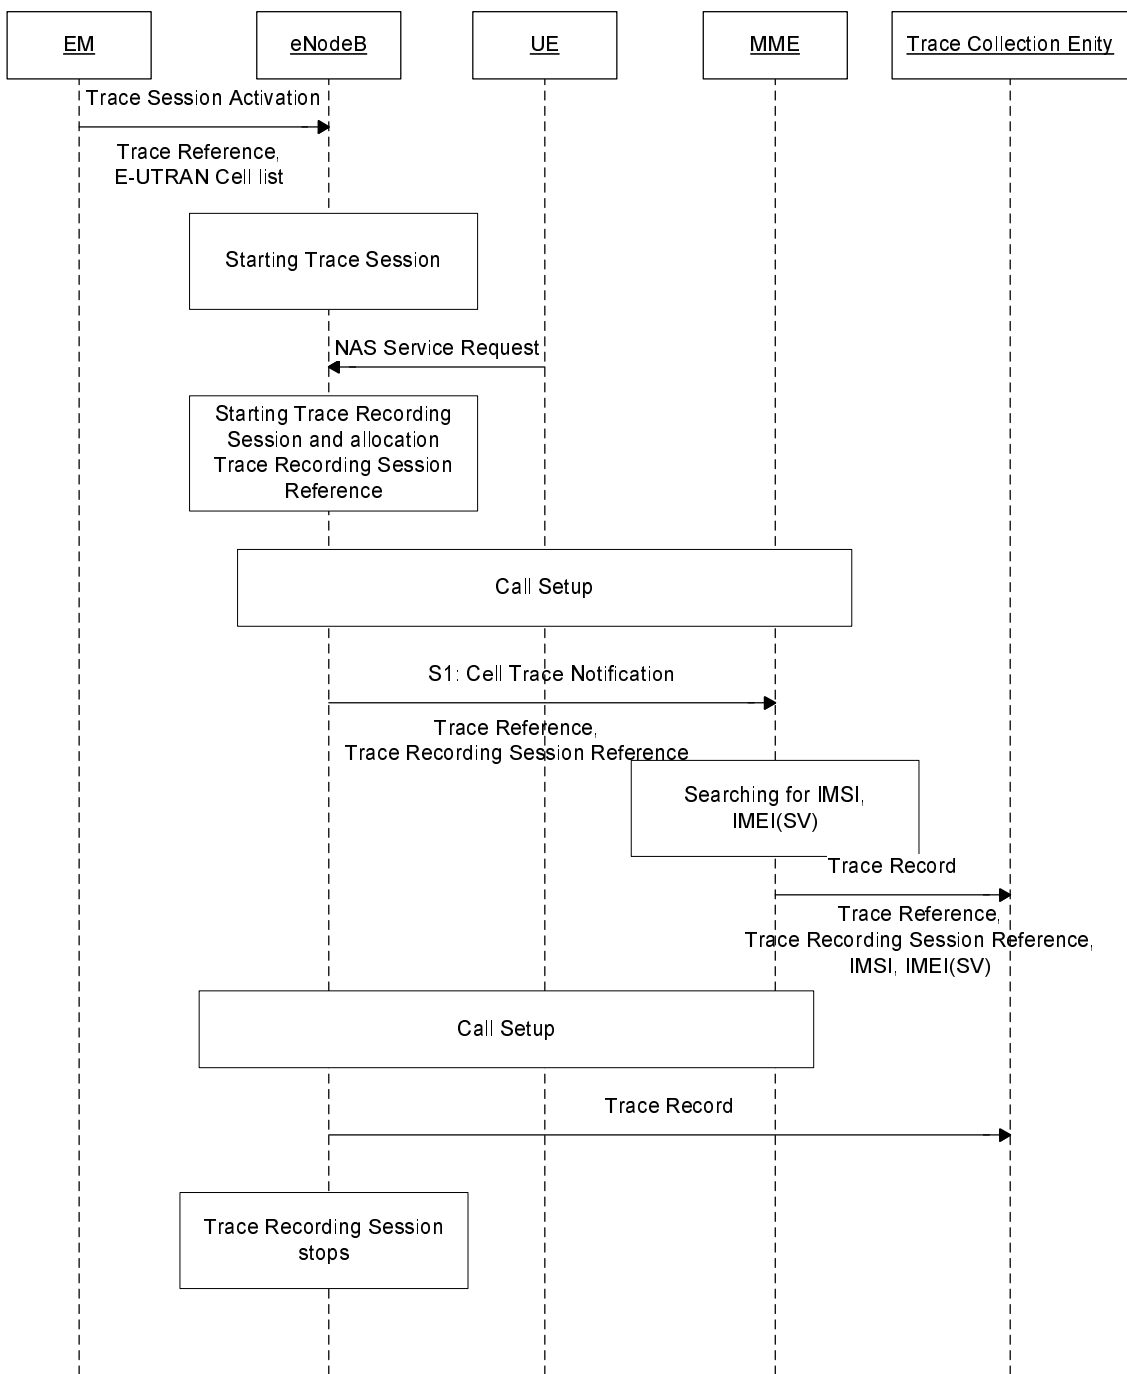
EM

eNodeB

UE

MME

Trace Collection Enity

Trace Session Activation

Trace Reference,
E-UTRAN Cell list

Starting Trace Session

NAS Service Request

Starting Trace Recording Session and allocation Trace Recording Session Reference

Call Setup

S1: Cell Trace Notification

Trace Reference,
Trace Recording Session Reference

Searching for IMSI, IMEI(SV)

Trace Record

Trace Reference,
Trace Recording Session Reference,
IMSI, IMEI(SV)

Call Setup

Trace Record

Trace Recording Session stops